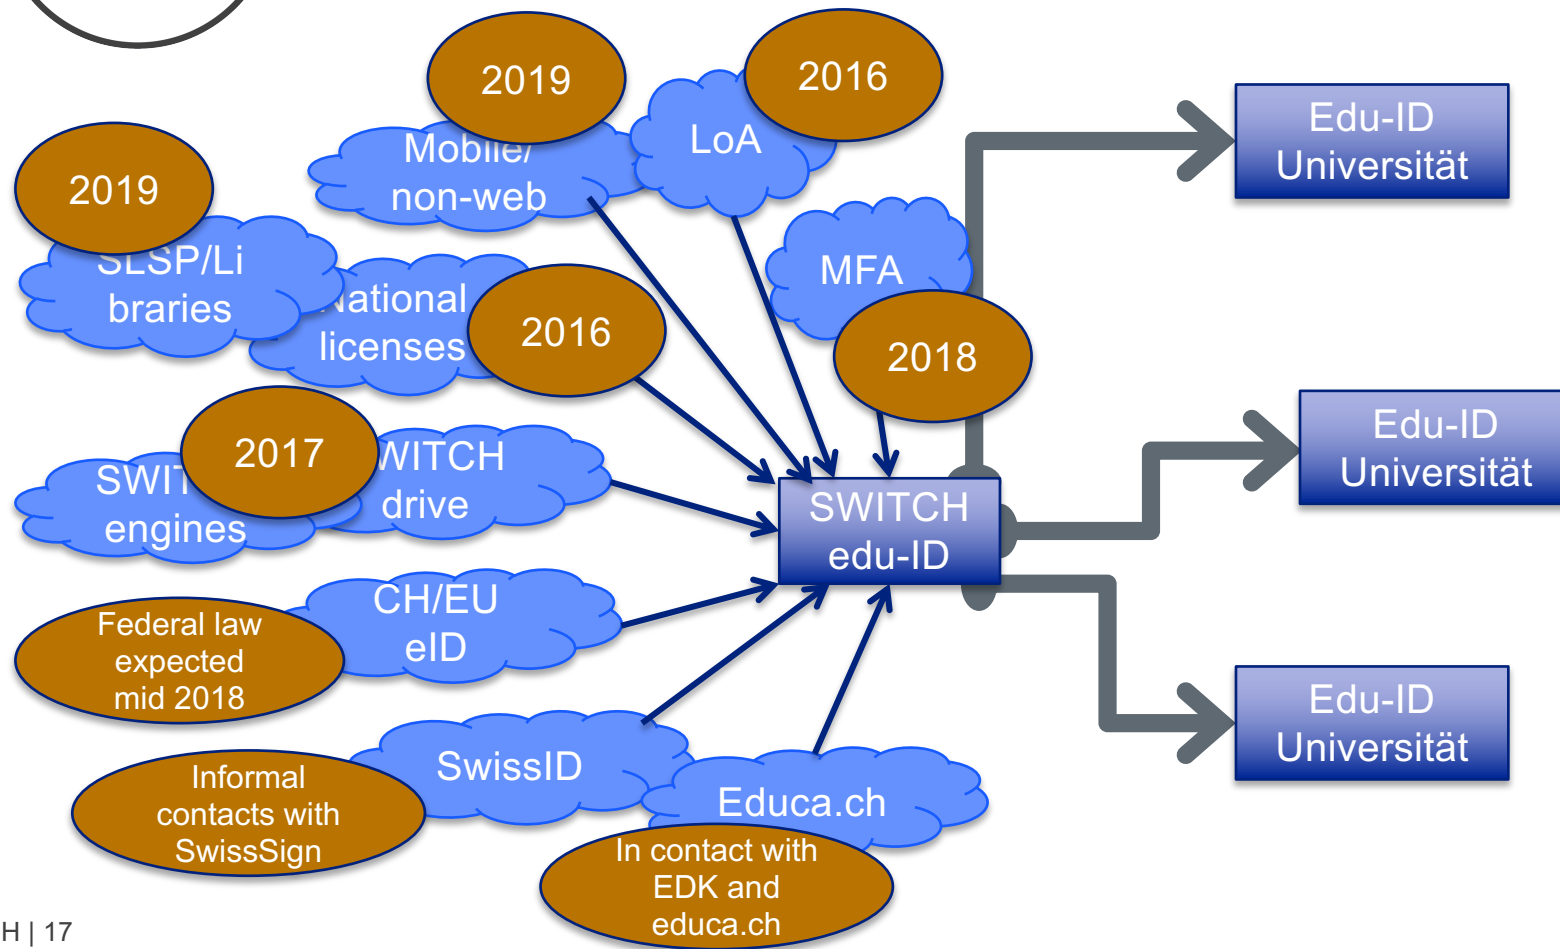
2019
Mobile/
non-web

2016
LoA

2019
SLSP/Li
braries

National
licenses
2016

MFA
2018

SWIT
engines
2017
WITCH
drive

SWITCH
edu-ID

Edu-ID
Universität

Edu-ID
Universität

Edu-ID
Universität

Federal law
expected
mid 2018
CH/EU
eID

Informal
contacts with
SwissSign
SwissID

Educa.ch
In contact with
EDK and
educa.ch

H | 17